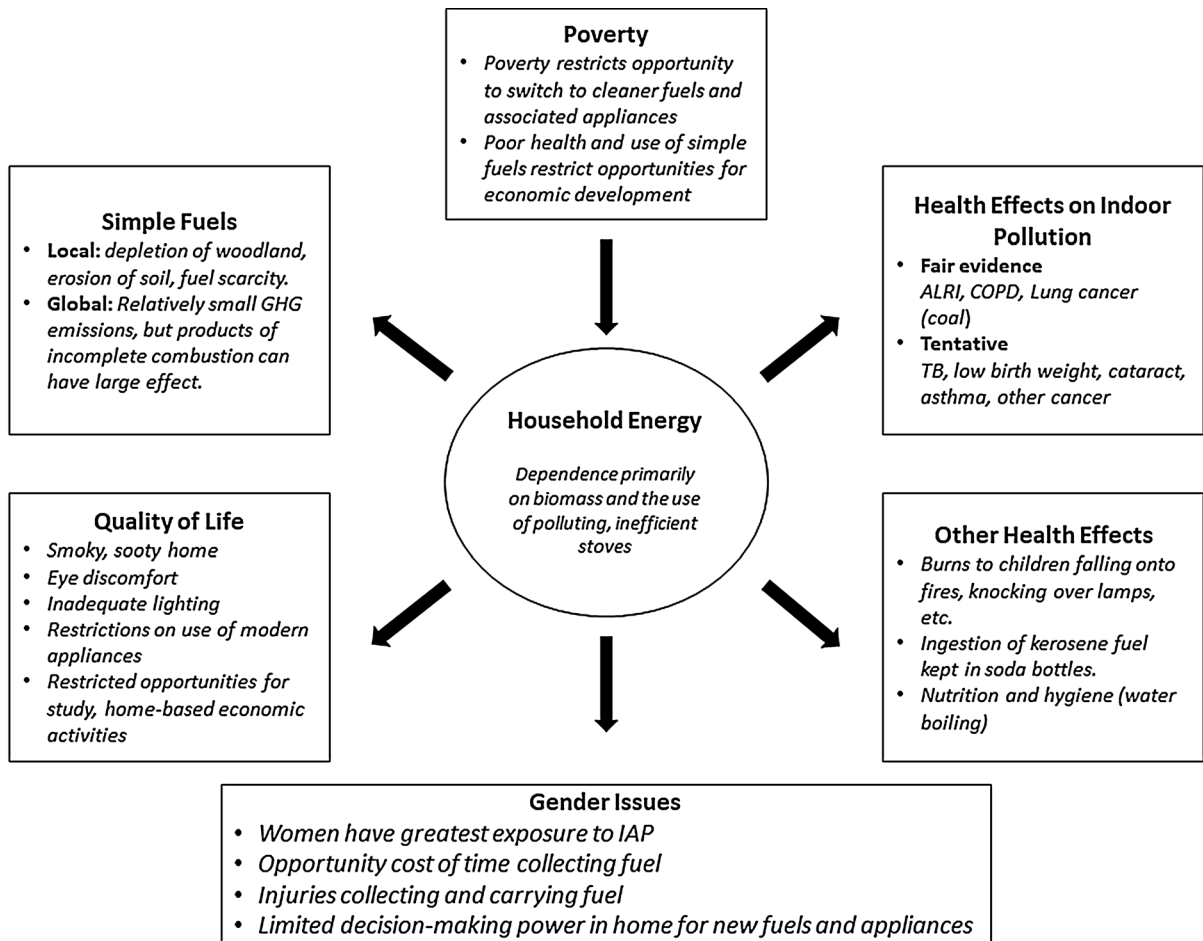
Poverty
- Poverty restricts opportunity to switch to cleaner fuels and associated appliances
- Poor health and use of simple fuels restrict opportunities for economic development

Simple Fuels
- Local: depletion of woodland, erosion of soil, fuel scarcity.
- Global: Relatively small GHG emissions, but products of incomplete combustion can have large effect.

Health Effects on Indoor Pollution
- Fair evidence
ALRI, COPD, Lung cancer (coal)
- Tentative
TB, low birth weight, cataract, asthma, other cancer

Household Energy

Dependence primarily on biomass and the use of polluting, inefficient stoves

Quality of Life
- Smoky, sooty home
- Eye discomfort
- Inadequate lighting
- Restrictions on use of modern appliances
- Restricted opportunities for study, home-based economic activities

Other Health Effects
- Burns to children falling onto fires, knocking over lamps, etc.
- Ingestion of kerosene fuel kept in soda bottles.
- Nutrition and hygiene (water boiling)

Gender Issues
- Women have greatest exposure to IAP
- Opportunity cost of time collecting fuel
- Injuries collecting and carrying fuel
- Limited decision-making power in home for new fuels and appliances